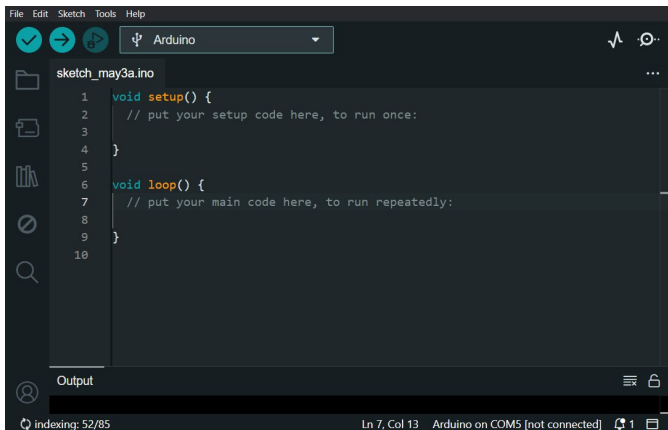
File Edit Sketch Tools Help

Arduino

sketch_may3a.ino

1 void setup() {
2 // put your setup code here, to run once:
3
4 }
5
6 void loop() {
7 // put your main code here, to run repeatedly:
8
9 }
10

Output

indexing: 52/85

Ln 7, Col 13 Arduino on COM5 [not connected] 1